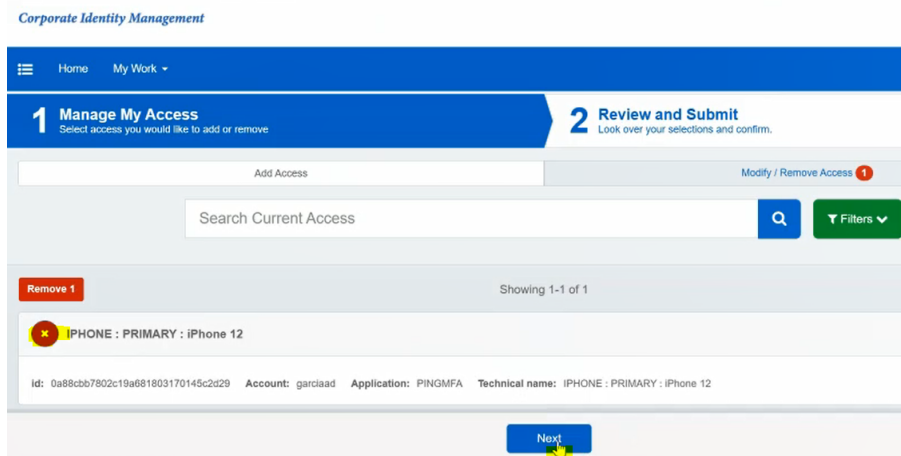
Corporate Identity Management

Home My Work

1 Manage My Access
Select access you would like to add or remove

2 Review and Submit
Look over your selections and confirm.

Add Access

Modify / Remove Access 1

Search Current Access

Filters

Remove 1

Showing 1-1 of 1

IPHONE : PRIMARY : iPhone 12

id: 0a88cbb7802c19a681803170145c2d29 Account: garciaad Application: PINGMFA Technical name: IPHONE : PRIMARY : iPhone 12

Next